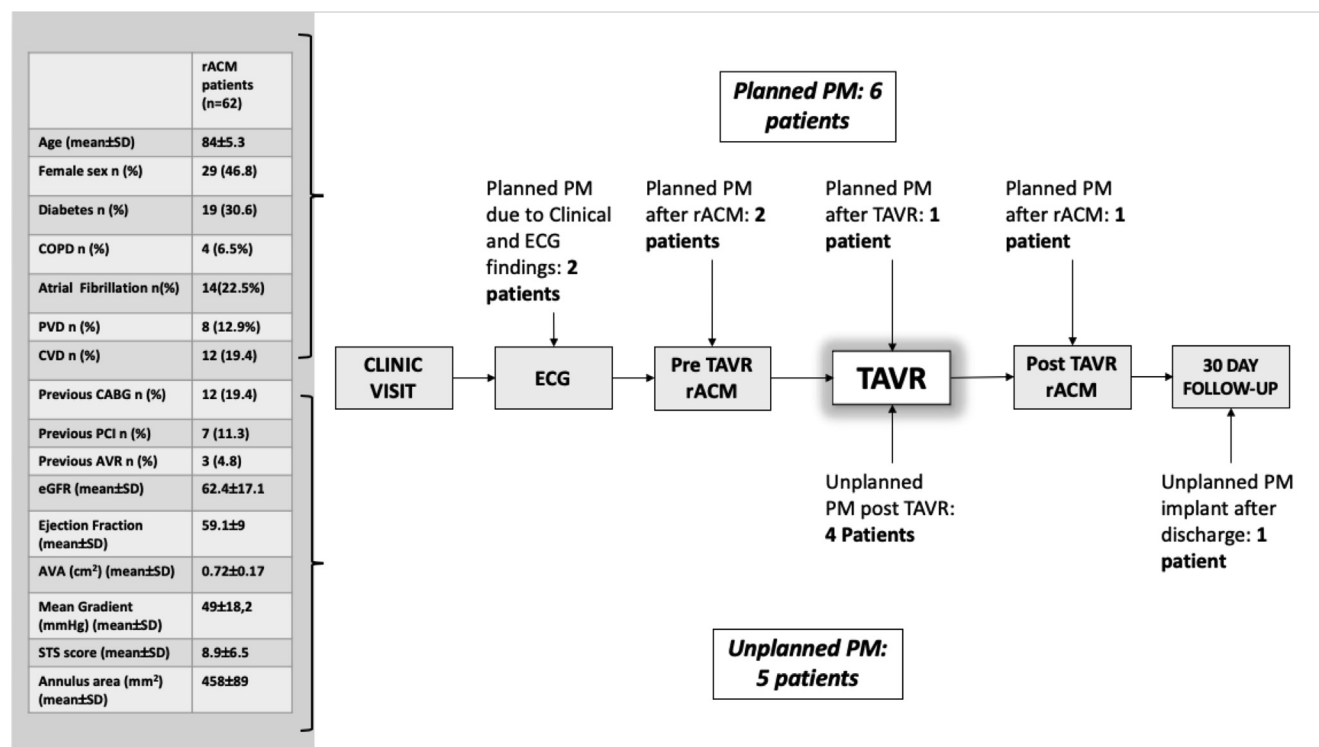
|  | rACM patients (n=62) |
|---|---|
| Age (mean±SD) | 84±5.3 |
| Female sex n (%) | 29 (46.8) |
| Diabetes n (%) | 19 (30.6) |
| COPD n (%) | 4 (6.5%) |
| Atrial Fibrillation n(%) | 14(22.5%) |
| PVD n (%) | 8 (12.9%) |
| CVD n (%) | 12 (19.4) |
| Previous CABG n (%) | 12 (19.4) |
| Previous PCI n (%) | 7 (11.3) |
| Previous AVR n (%) | 3 (4.8) |
| eGFR (mean±SD) | 62.4±17.1 |
| Ejection Fraction (mean±SD) | 59.1±9 |
| AVA (cm$^2$) (mean±SD) | 0.72±0.17 |
| Mean Gradient (mmHg) (mean±SD) | 49±18,2 |
| STS score (mean±SD) | 8.9±6.5 |
| Annulus area (mm$^2$) (mean±SD) | 458±89 |

Planned PM: 6 patients

Planned PM due to Clinical and ECG findings: 2 patients

Planned PM after rACM: 2 patients

Planned PM after TAVR: 1 patient

Planned PM after rACM: 1 patient

CLINIC VISIT

ECG

Pre TAVR rACM

TAVR

Post TAVR rACM

30 DAY FOLLOW-UP

Unplanned PM post TAVR: 4 Patients

Unplanned PM implant after discharge: 1 patient

Unplanned PM: 5 patients